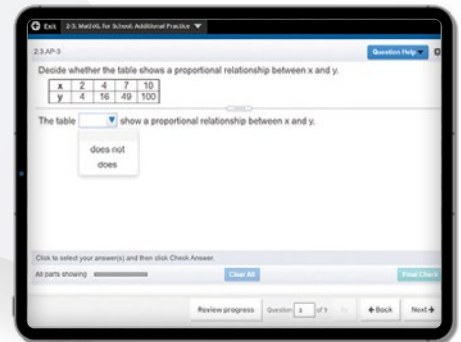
Exit 2-3: MathXL for School: Additional Practice

2.3.AP-3

Question Help

Decide whether the table shows a proportional relationship between x and y.

| x | 2 | 4 | 7 | 10 |
|---|---|---|---|---|
| y | 4 | 16 | 49 | 100 |

The table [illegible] show a proportional relationship between x and y.

does not
does

Click to select your answer(s) and then click Check Answer.

All parts showing

Clear All

Final Check

Review progress

Question 3 of 9

Back

Next